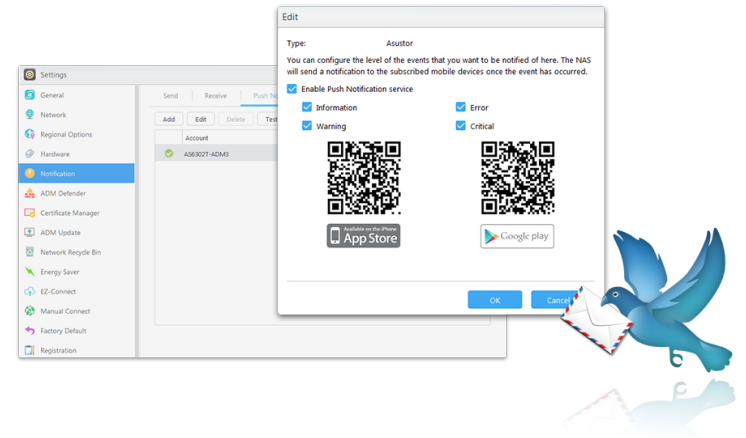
Edit

Type: Asustor

You can configure the level of the events that you want to be notified of here. The NAS will send a notification to the subscribed mobile devices once the event has occurred.

Enable Push Notification service

Information

Error

Warning

Critical

Available on the iPhone App Store

Google play

OK

Cancel

Settings

General

Network

Regional Options

Hardware

Notification

ADM Defender

Certificate Manager

ADM Update

Network Recycle Bin

Energy Saver

EZ-Connect

Manual Connect

Factory Default

Registration

Send

Receive

Push N

Add

Edit

Delete

Test

Account

AS6302T-ADM3